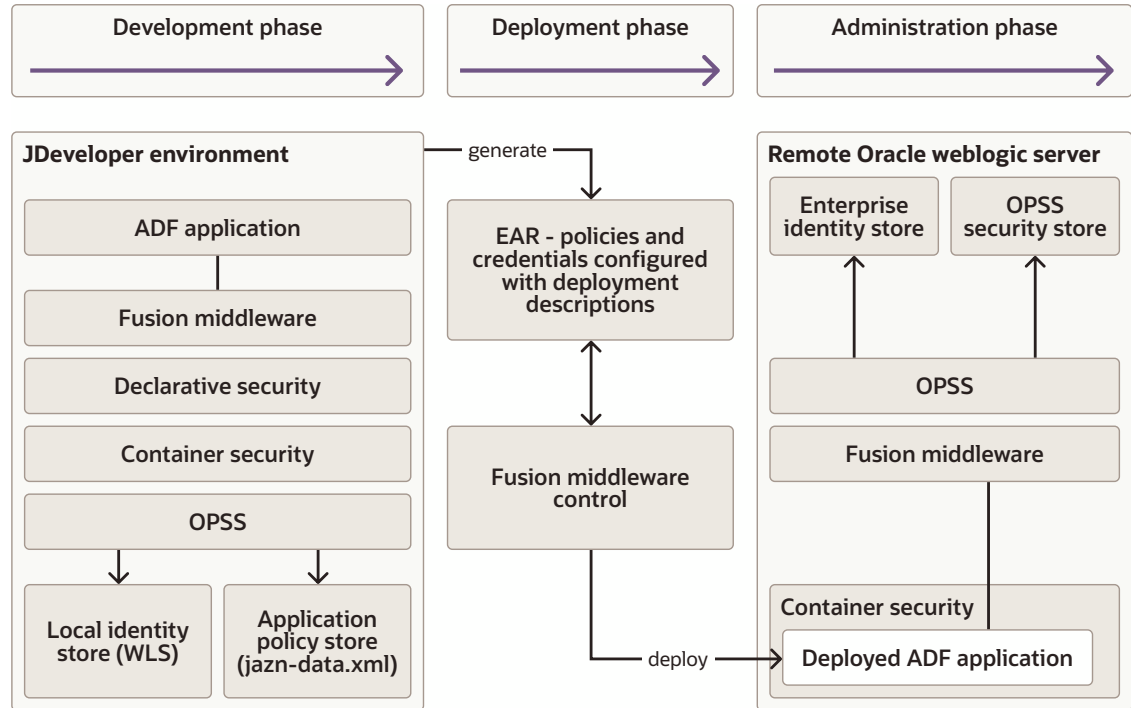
Development phase

Deployment phase

Administration phase

JDeveloper environment

ADF application

Fusion middleware

Declarative security

Container security

OPSS

Local identity store (WLS)

Application policy store (jazn-data.xml)

generate

EAR - policies and credentials configured with deployment descriptions

Fusion middleware control

deploy

Remote Oracle weblogic server

Enterprise identity store

OPSS security store

OPSS

Fusion middleware

Container security

Deployed ADF application